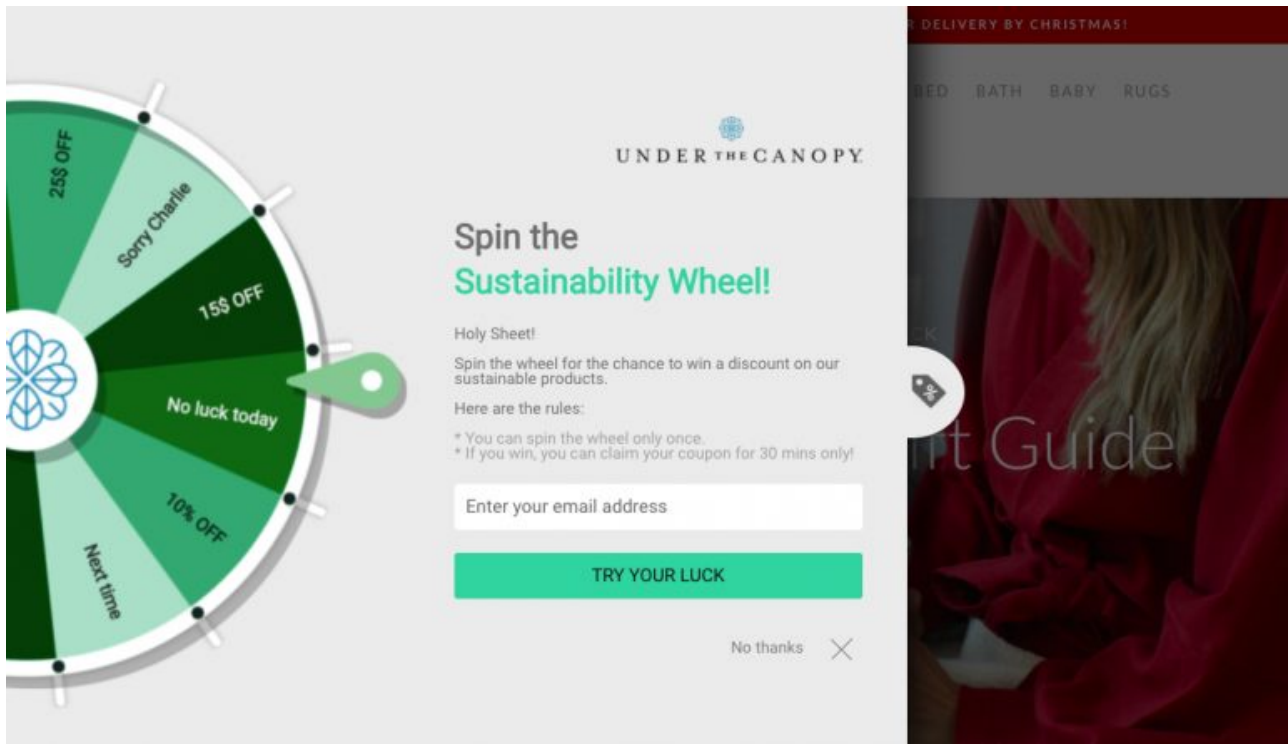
25$ OFF

Sorry Charlie

15$ OFF

No luck today

10% OFF

Next time

UNDER THE CANOPY

Spin the
Sustainability Wheel!

Holy Sheet!

Spin the wheel for the chance to win a discount on our sustainable products.

Here are the rules:

* You can spin the wheel only once.
* If you win, you can claim your coupon for 30 mins only!

Enter your email address

TRY YOUR LUCK

No thanks

R DELIVERY BY CHRISTMAS!

BED BATH BABY RUGS

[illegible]t Guide